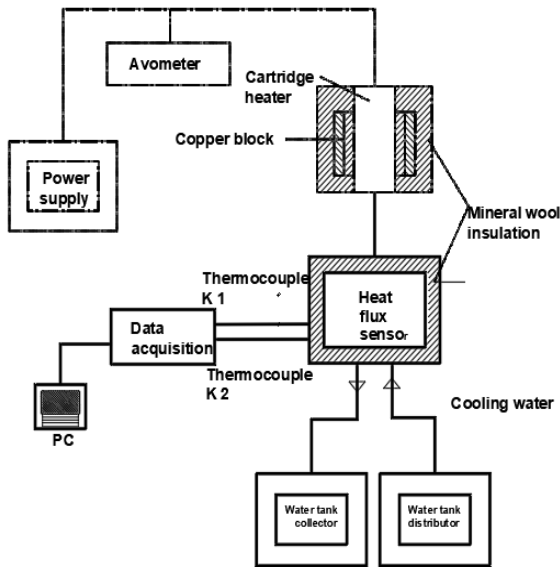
Avometer

Cartridge heater

Copper block

Power supply

Mineral wool insulation

Thermocouple K 1

Heat flux sensor

Data acquisition

Thermocouple K 2

Cooling water

PC

Water tank collector

Water tank distributor